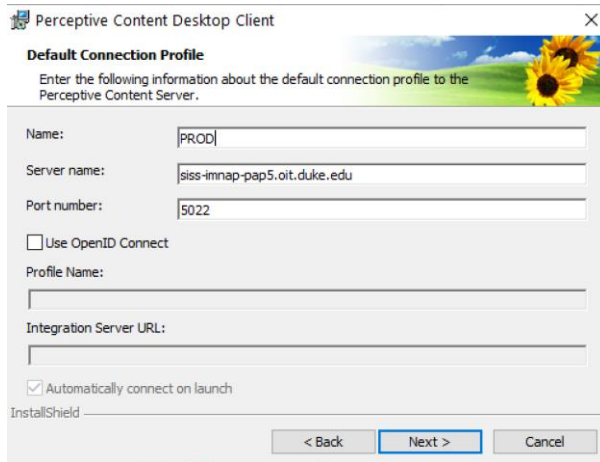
Perceptive Content Desktop Client

Default Connection Profile

Enter the following information about the default connection profile to the Perceptive Content Server.

Name: PROD

Server name: siss-imnap-pap5.oit.duke.edu

Port number: 5022

Use OpenID Connect

Profile Name:

Integration Server URL:

Automatically connect on launch

InstallShield

< Back

Next >

Cancel